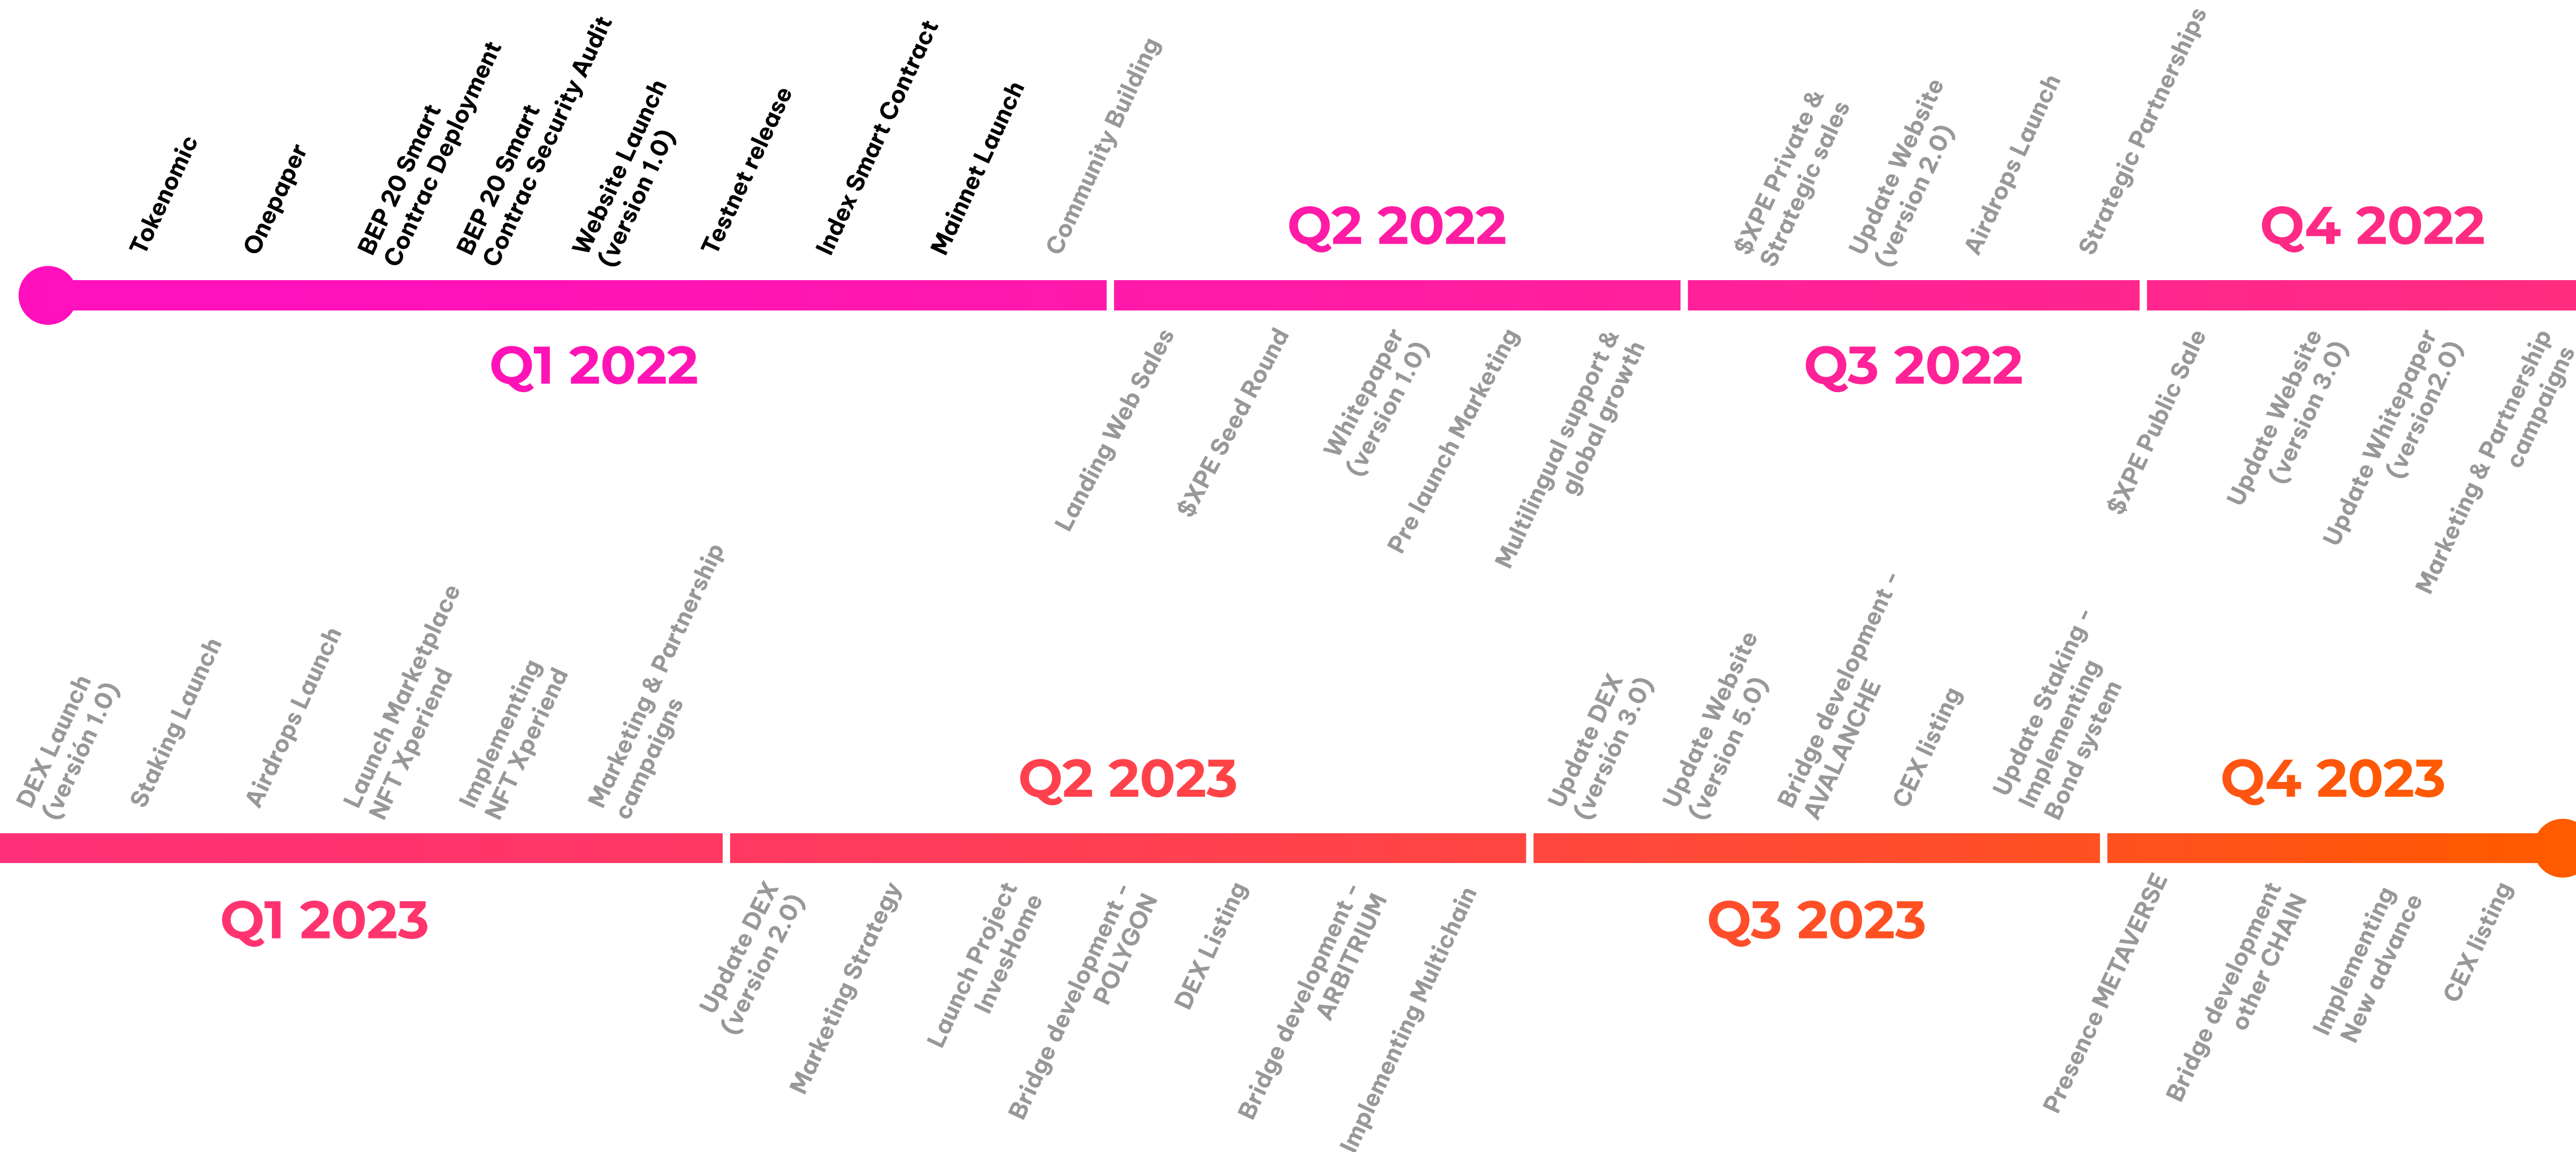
Tokenomic
Onepaper
BEP 20 Smart Contrac Deployment
BEP 20 Smart Contrac Security Audit
Website Launch (version 1.0)
Testnet release
Index Smart Contract
Mainnet Launch
Community Building

Q2 2022

$XPE Private & Strategic sales
Update Website (version 2.0)
Airdrops Launch
Strategic Partnerships

Q4 2022

Q1 2022

Landing Web Sales
$XPE Seed Round
Whitepaper (version 1.0)
Pre launch Marketing
Multilingual support & global growth

Q3 2022

$XPE Public Sale
Update Website (version 3.0)
Update Whitepaper (version2.0)
Marketing & Partnership campaigns

DEX Launch (versión 1.0)
Staking Launch
Airdrops Launch
Launch Marketplace NFT Xperiend
Implementing NFT Xperiend
Marketing & Partnership campaigns

Q2 2023

Update DEX (versión 3.0)
Update Website (version 5.0)
Bridge development - AVALANCHE
CEX listing
Update Staking - Implementing Bond system

Q4 2023

Q1 2023

Update DEX (version 2.0)
Marketing Strategy
Launch Project InvesHome
Bridge development - POLYGON
DEX Listing
Bridge development - ARBITRIUM
Implementing Multichain

Q3 2023

Presence METAVERSE
Bridge development other CHAIN
Implementing New advance
CEX listing